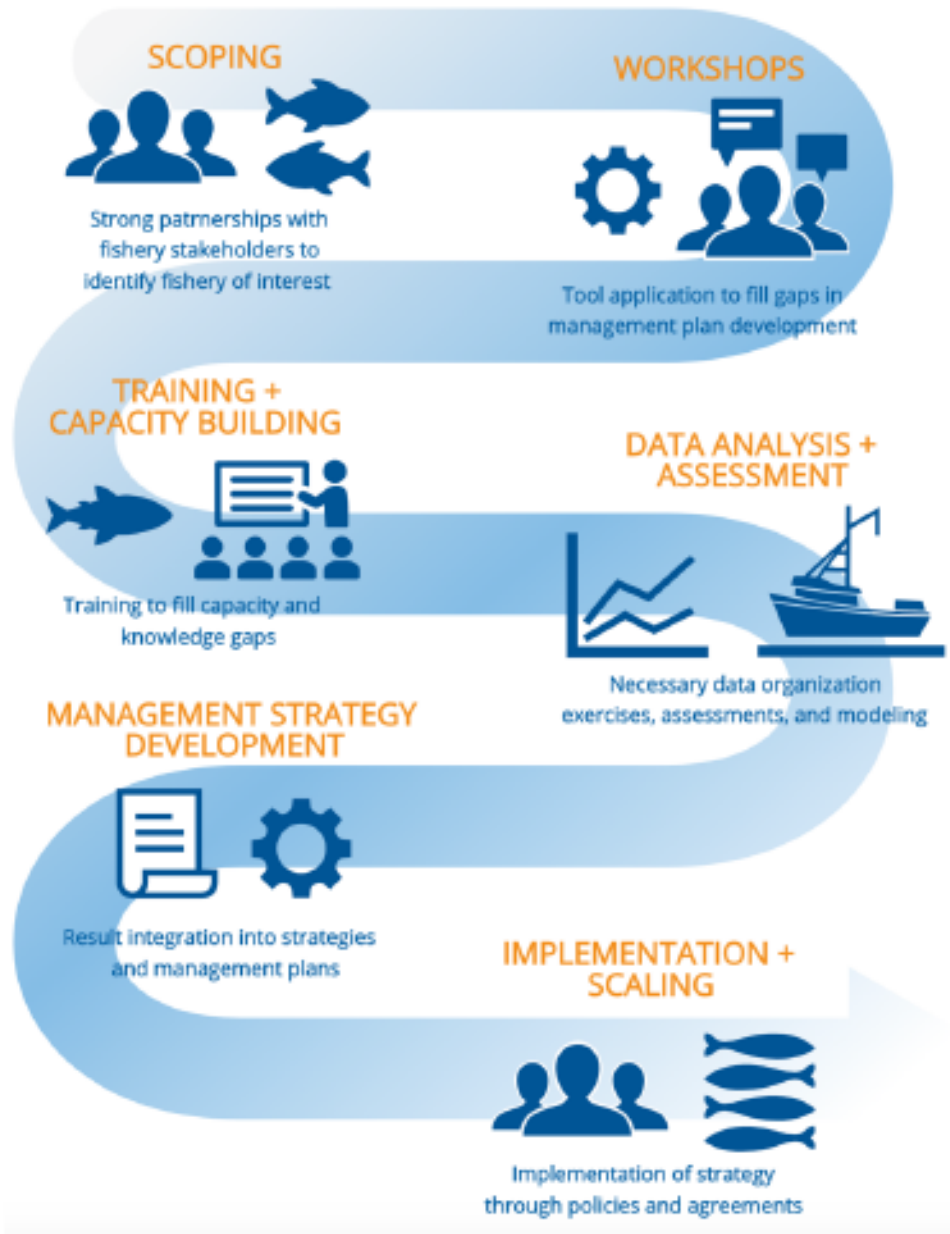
SCOPING

Strong partnerships with fishery stakeholders to identify fishery of interest

WORKSHOPS

Tool application to fill gaps in management plan development

TRAINING + CAPACITY BUILDING

Training to fill capacity and knowledge gaps

DATA ANALYSIS + ASSESSMENT

Necessary data organization exercises, assessments, and modeling

MANAGEMENT STRATEGY DEVELOPMENT

Result integration into strategies and management plans

IMPLEMENTATION + SCALING

Implementation of strategy through policies and agreements